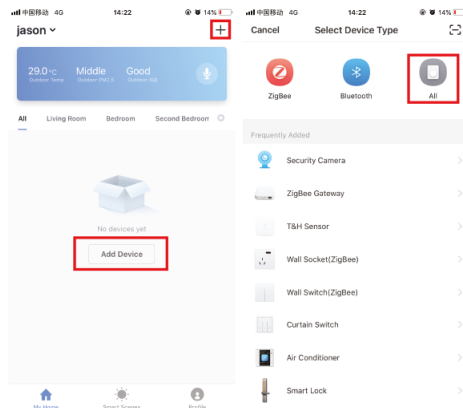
中国移动 4G 14:22 14%

jason

+

29.0°C Outdoor Temp

Middle Outdoor PM2.5

Good Outdoor AQI

All Living Room Bedroom Second Bedroom

No devices yet

Add Device

My Home Smart Scenes Profile

中国移动 4G 14:22 14%

Cancel Select Device Type

ZigBee

Bluetooth

All

Frequently Added

Security Camera

ZigBee Gateway

T&H Sensor

Wall Socket(ZigBee)

Wall Switch(ZigBee)

Curtain Switch

Air Conditioner

Smart Lock